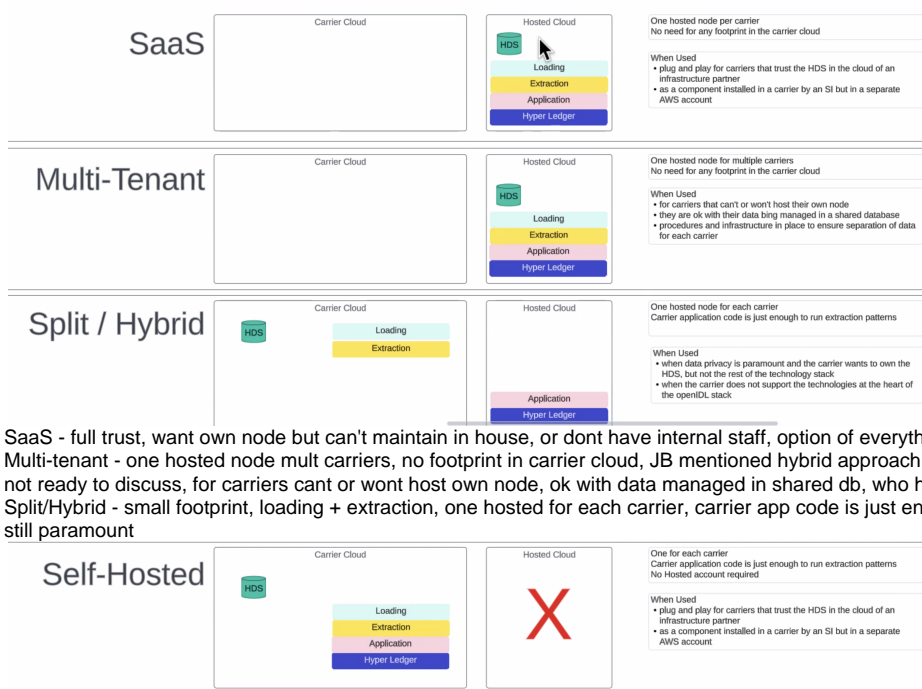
SaaS

Carrier Cloud

Hosted Cloud

HDS

Loading

Extraction

Application

Hyper Ledger

One hosted node per carrier
No need for any footprint in the carrier cloud

When Used
• plug and play for carriers that trust the HDS in the cloud of an infrastructure partner
• as a component installed in a carrier by an SI but in a separate AWS account

Multi-Tenant

Carrier Cloud

Hosted Cloud

HDS

Loading

Extraction

Application

Hyper Ledger

One hosted node for multiple carriers
No need for any footprint in the carrier cloud

When Used
• for carriers that can't or won't host their own node
• they are ok with their data bing managed in a shared database
• procedures and infrastructure in place to ensure separation of data for each carrier

Split / Hybrid

Carrier Cloud

HDS

Loading

Extraction

Hosted Cloud

Application

Hyper Ledger

One hosted node for each carrier
Carrier application code is just enough to run extraction patterns

When Used
• when data privacy is paramount and the carrier wants to own the HDS, but not the rest of the technology stack
• when the carrier does not support the technologies at the heart of the openIDL stack

SaaS - full trust, want own node but can't maintain in house, or dont have internal staff, option of everyth
Multi-tenant - one hosted node mult carriers, no footprint in carrier cloud, JB mentioned hybrid approach not ready to discuss, for carriers cant or wont host own node, ok with data managed in shared db, who h
Split/Hybrid - small footprint, loading + extraction, one hosted for each carrier, carrier app code is just en still paramount

Self-Hosted

Carrier Cloud

HDS

Loading

Extraction

Application

Hyper Ledger

Hosted Cloud

X

One for each carrier
Carrier application code is just enough to run extraction patterns
No Hosted account required

When Used
• plug and play for carriers that trust the HDS in the cloud of an infrastructure partner
• as a component installed in a carrier by an SI but in a separate AWS account